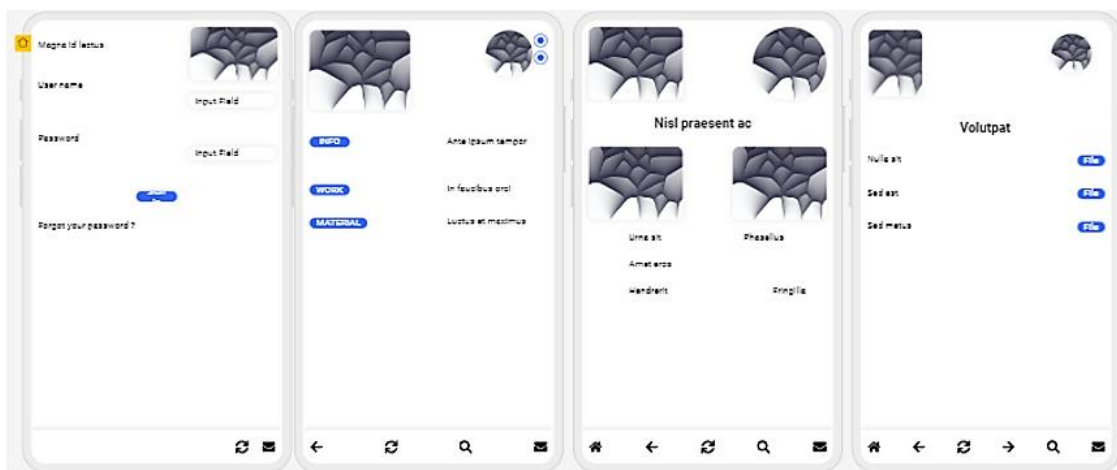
Magna id lectus

User name

Input Field

Password

Input Field

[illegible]

Forgot your password ?

INFO

Ante ipsum tempor

WORK

In faucibus orci

MATERIAL

Luctus et maximus

Nisl praesent ac

Urna sit

Phasellus

Amet eros

Hendrerit

Fringilla

Volutpat

Nulla sit

File

Sed est

File

Sed metus

File